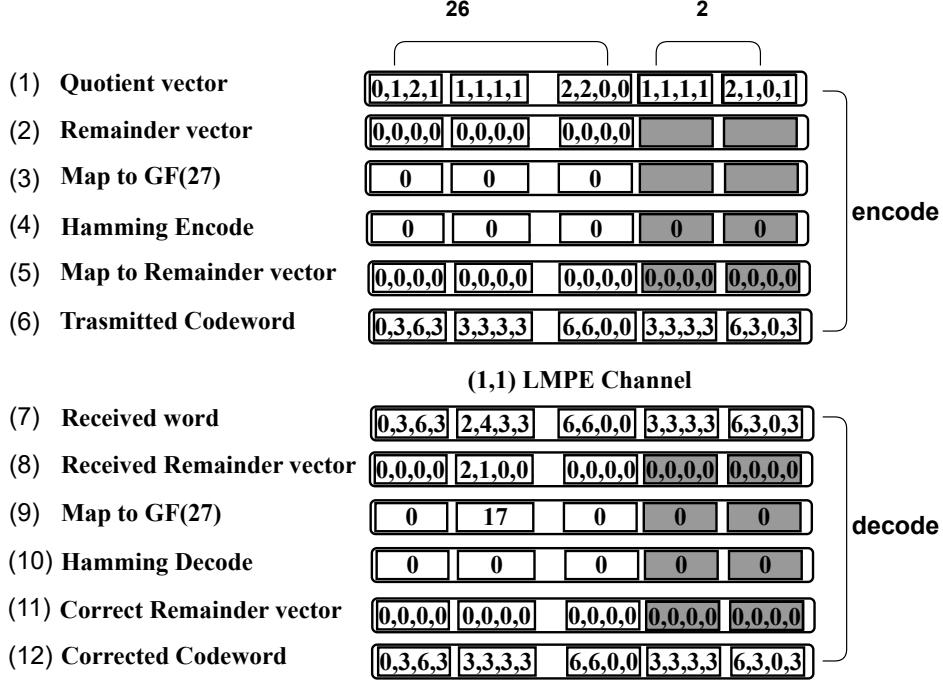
26 2

(1) Quotient vector 0,1,2,1 1,1,1,1 2,2,0,0 1,1,1,1 2,1,0,1

(2) Remainder vector 0,0,0,0 0,0,0,0 0,0,0,0

(3) Map to GF(27) 0 0 0

(4) Hamming Encode 0 0 0 0 0

(5) Map to Remainder vector 0,0,0,0 0,0,0,0 0,0,0,0 0,0,0,0 0,0,0,0

(6) Trasmitted Codeword 0,3,6,3 3,3,3,3 6,6,0,0 3,3,3,3 6,3,0,3

encode

(1,1) LMPE Channel

(7) Received word 0,3,6,3 2,4,3,3 6,6,0,0 3,3,3,3 6,3,0,3

(8) Received Remainder vector 0,0,0,0 2,1,0,0 0,0,0,0 0,0,0,0 0,0,0,0

(9) Map to GF(27) 0 17 0 0 0

(10) Hamming Decode 0 0 0 0 0

(11) Correct Remainder vector 0,0,0,0 0,0,0,0 0,0,0,0 0,0,0,0 0,0,0,0

(12) Corrected Codeword 0,3,6,3 3,3,3,3 6,6,0,0 3,3,3,3 6,3,0,3

decode